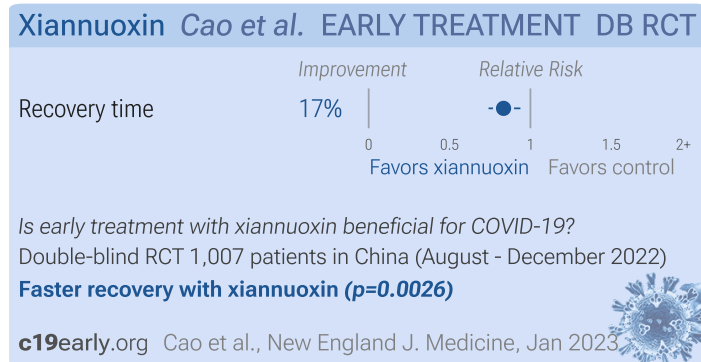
Xiannuoxin Cao et al. EARLY TREATMENT DB RCT

Improvement Relative Risk

Recovery time 17%

0 0.5 1 1.5 2+

Favors xiannuoxin Favors control

Is early treatment with xiannuoxin beneficial for COVID-19?

Double-blind RCT 1,007 patients in China (August - December 2022)

Faster recovery with xiannuoxin (p=0.0026)

c19early.org Cao et al., New England J. Medicine, Jan 2023